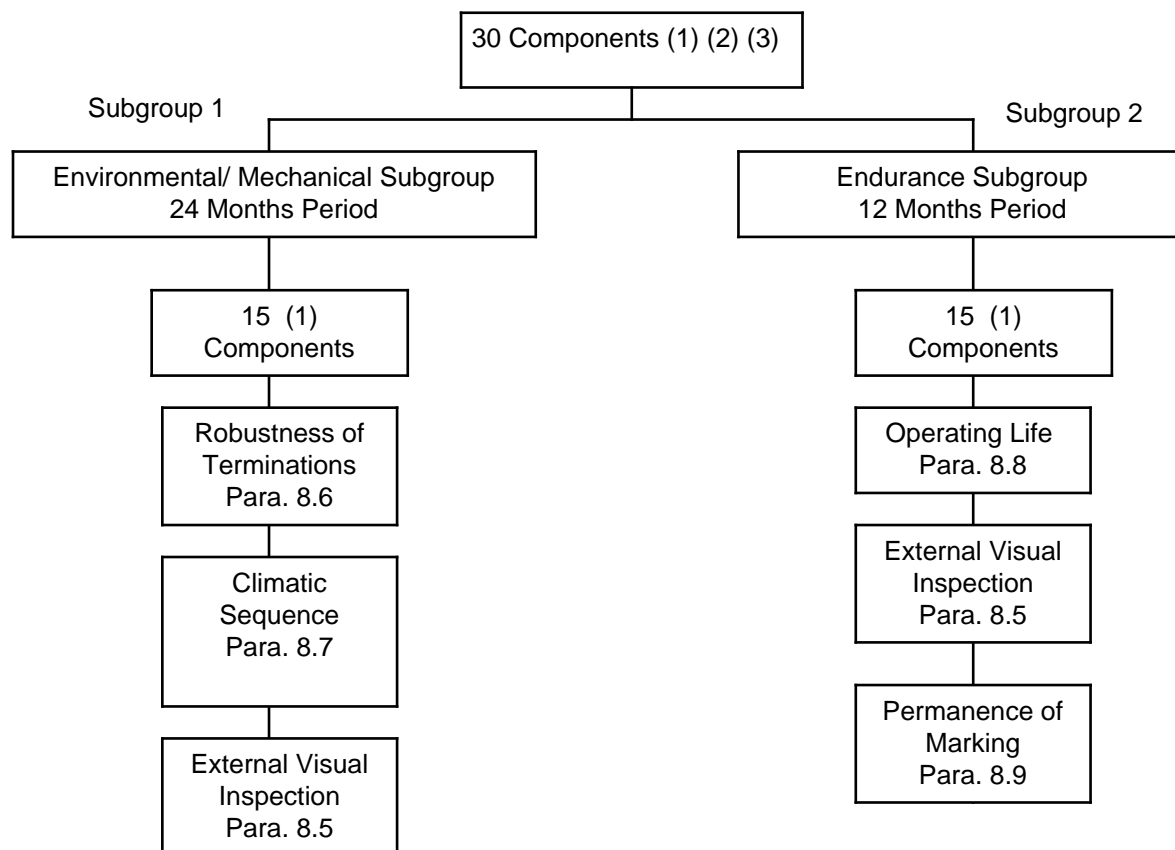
30 Components (1) (2) (3)

Subgroup 1

Environmental/ Mechanical Subgroup
24 Months Period

15 (1)
Components

Robustness of Terminations
Para. 8.6

Climatic Sequence
Para. 8.7

External Visual Inspection
Para. 8.5

Subgroup 2

Endurance Subgroup
12 Months Period

15 (1)
Components

Operating Life
Para. 8.8

External Visual Inspection
Para. 8.5

Permanence of Marking
Para. 8.9